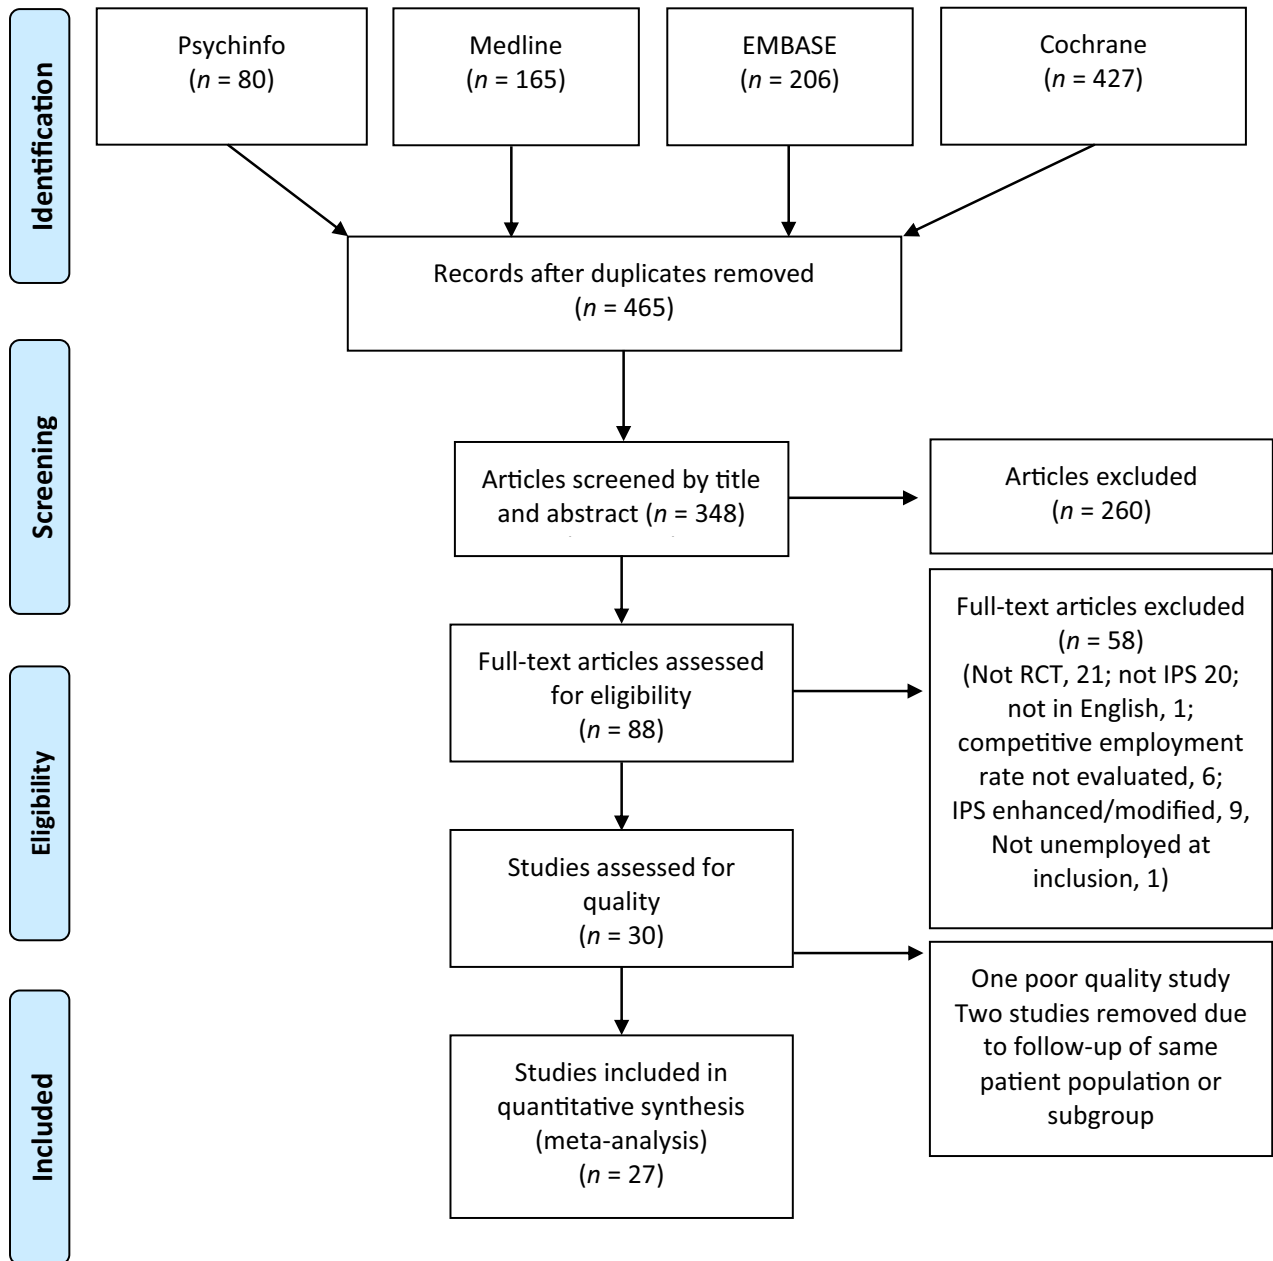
Identification

Psychinfo
($n$ = 80)

Medline
($n$ = 165)

EMBASE
($n$ = 206)

Cochrane
($n$ = 427)

Records after duplicates removed
($n$ = 465)

Screening

Articles screened by title and abstract ($n$ = 348)

Articles excluded
($n$ = 260)

Eligibility

Full-text articles assessed for eligibility
($n$ = 88)

Full-text articles excluded
($n$ = 58)
(Not RCT, 21; not IPS 20; not in English, 1; competitive employment rate not evaluated, 6; IPS enhanced/modified, 9, Not unemployed at inclusion, 1)

Studies assessed for quality
($n$ = 30)

One poor quality study
Two studies removed due to follow-up of same patient population or subgroup

Included

Studies included in quantitative synthesis (meta-analysis)
($n$ = 27)